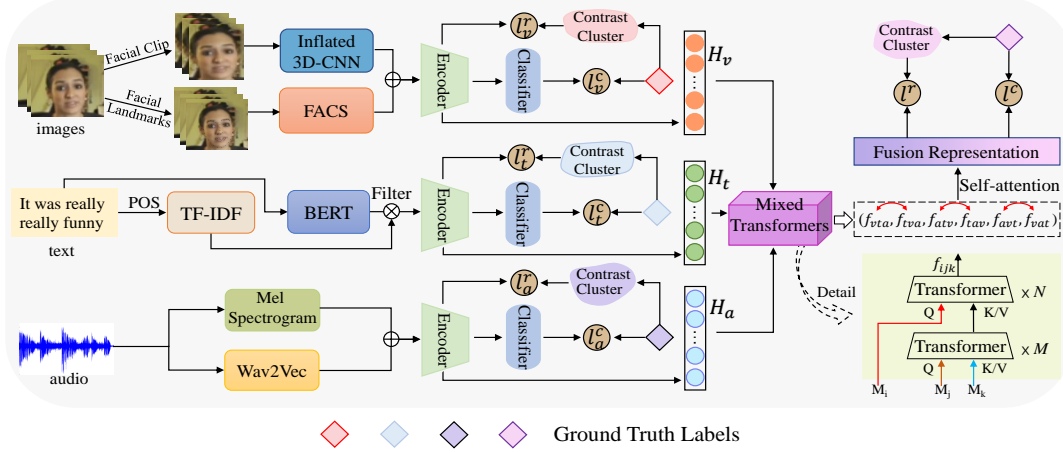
Facial Clip
Inflated 3D-CNN
Facial Landmarks
FACS
images
Encoder
Classifier
$l_v^r$
Contrast Cluster
$l_v^c$
$H_v$
Contrast Cluster
$l^r$
$l^c$
Fusion Representation
Self-attention
It was really really funny
text
POS
TF-IDF
BERT
Filter
Encoder
Classifier
$l_t^r$
Contrast Cluster
$l_t^c$
$H_t$
Mixed Transformers
$(f_{vta}, f_{tva}, f_{atv}, f_{tav}, f_{avt}, f_{vat})$
Mel Spectrogram
Wav2Vec
audio
Encoder
Classifier
$l_a^r$
Contrast Cluster
$l_a^c$
$H_a$
Detail
$f_{ijk}$
Transformer
$\times N$
Q
K/V
Transformer
$\times M$
Q
K/V
$M_i$
$M_j$
$M_k$
Ground Truth Labels